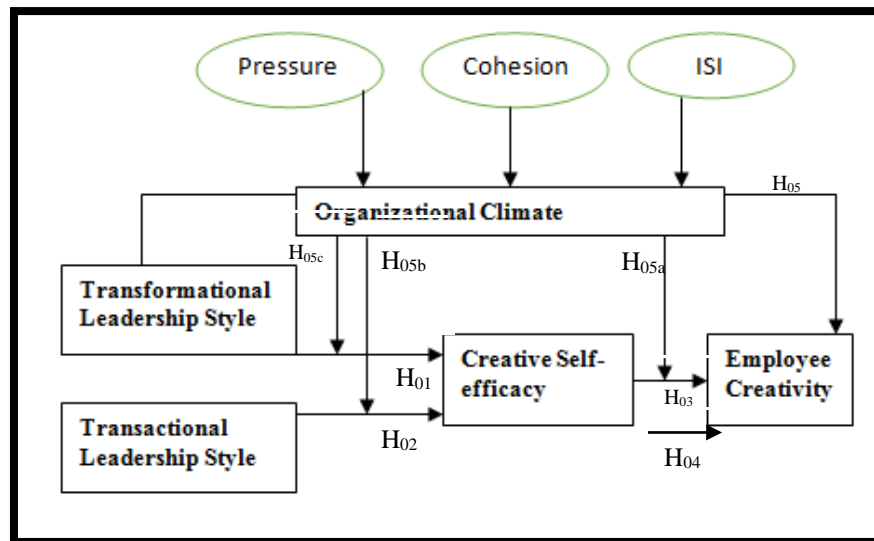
Pressure

Cohesion

ISI

$H_{05}$

Organizational Climate

$H_{05c}$

$H_{05b}$

$H_{05a}$

Transformational Leadership Style

Creative Self-efficacy

Employee Creativity

$H_{01}$

$H_{03}$

Transactional Leadership Style

$H_{02}$

$H_{04}$